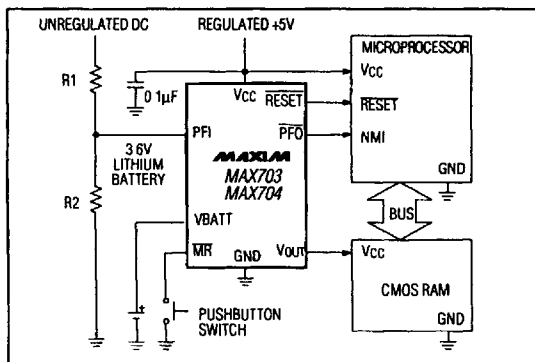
UNREGULATED DC

REGULATED +5V

MICROPROCESSOR

R1

0.1µF

Vcc

Vcc

$\overline{RESET}$

$\overline{RESET}$

PFI

$\overline{PFO}$

NMI

3.6V LITHIUM BATTERY

MAXIM

MAX703
MAX704

GND

R2

BUS

VBATT

$\overline{MR}$

GND

Vout

Vcc

CMOS RAM

PUSHBUTTON SWITCH

GND